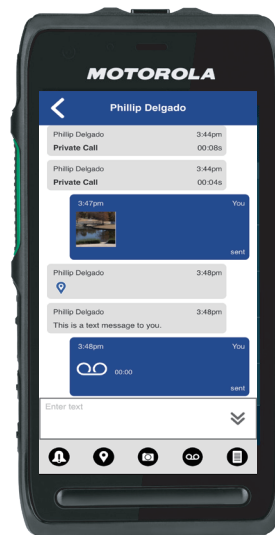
MOTOROLA

Phillip Delgado

Phillip Delgado 3:44pm
Private Call 00:08s

Phillip Delgado 3:44pm
Private Call 00:04s

3:47pm You
sent

Phillip Delgado 3:48pm

Phillip Delgado 3:48pm
This is a text message to you.

3:48pm You
00:00
sent

Enter text